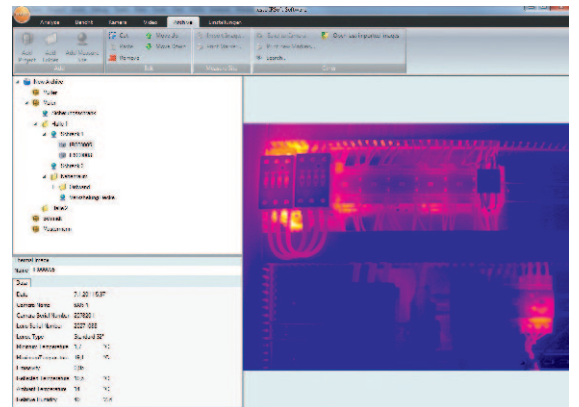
Analyse
Bericht
Kamera
Video
Verwalten
Einstellungen
Add Project
Add Folder
Add Measure Site
Cut
Copy
Paste
Remove
Move Up
Move Down
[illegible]
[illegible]
Search
Edit
Projekt
Notiz
Halle 1
Zone 1
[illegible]
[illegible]
Zone 2
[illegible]
Halle 2
Name
Date
Camera Name
Camera Serial Number
Lens Serial Number
Lens Type
Standard 32°
Emissivity
Reflected Temperature
Ambient Temperature
Ambient Humidity